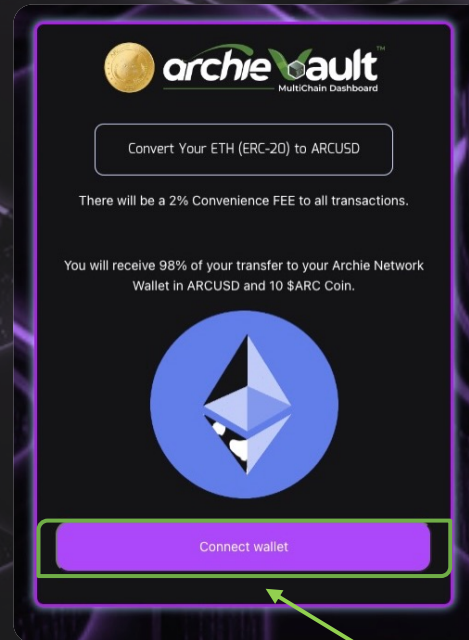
archieVault™
MultiChain Dashboard

Convert Your ETH (ERC-20) to ARCUSD

There will be a 2% Convenience FEE to all transactions.

You will receive 98% of your transfer to your Archie Network Wallet in ARCUSD and 10 $ARC Coin.

Connect wallet